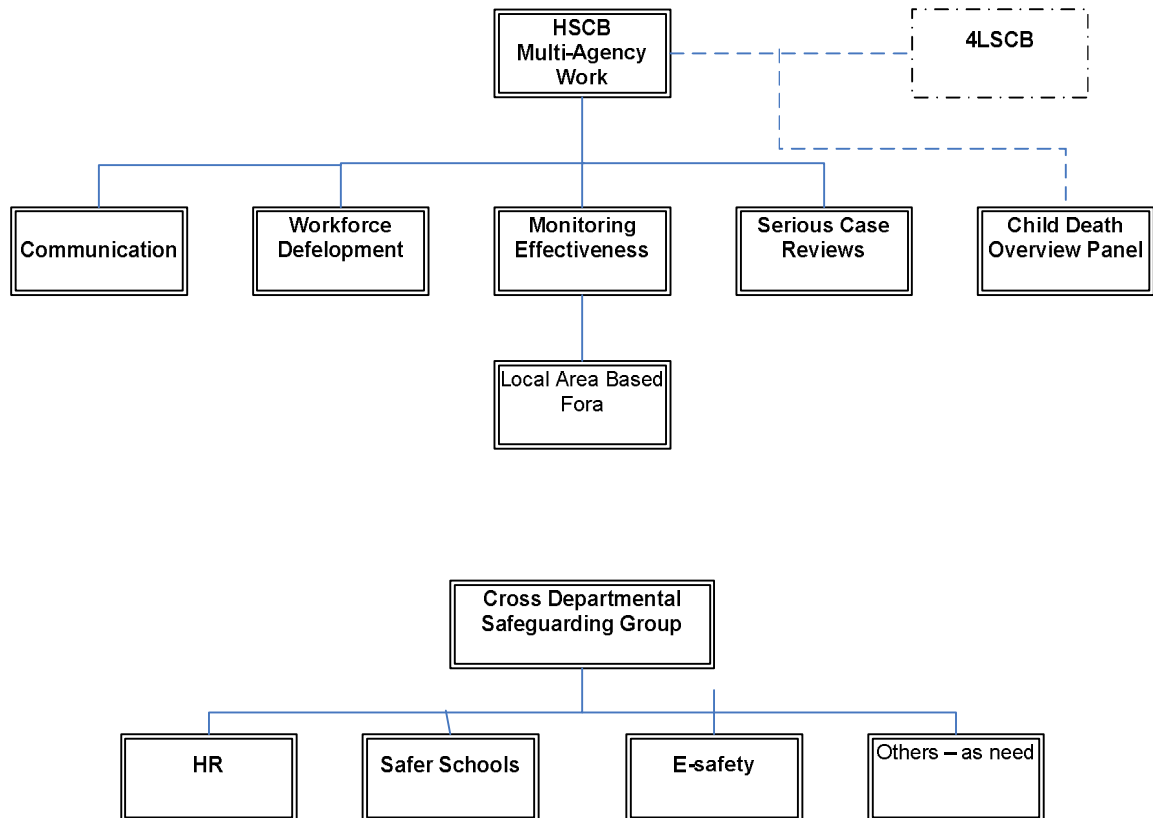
HSCB
Multi-Agency
Work

4LSCB

Communication

Workforce
Defelopment

Monitoring
Effectiveness

Serious Case
Reviews

Child Death
Overview Panel

Local Area Based
Fora

Cross Departmental
Safeguarding Group

HR

Safer Schools

E-safety

Others – as need